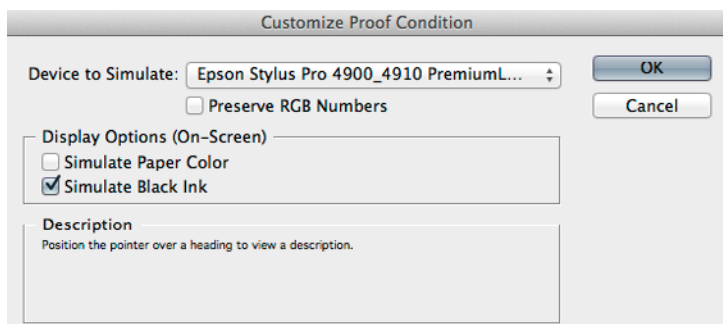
Customize Proof Condition

Device to Simulate: Epson Stylus Pro 4900_4910 PremiumL...

OK

Cancel

Preserve RGB Numbers

Display Options (On-Screen)

Simulate Paper Color

Simulate Black Ink

Description

Position the pointer over a heading to view a description.